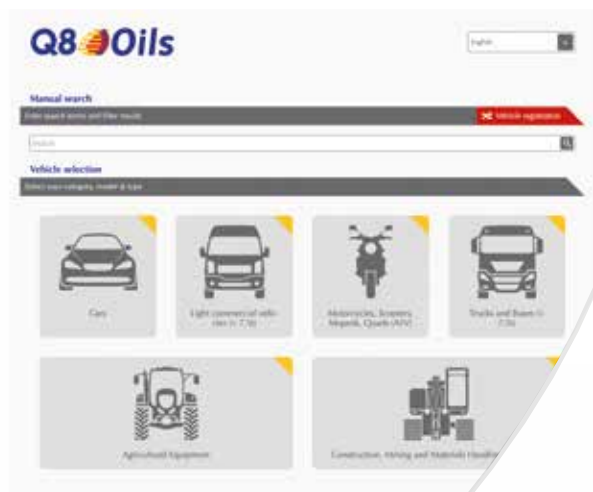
Q8Oils

English

Manual search

Enter search terms and filter results

Vehicle registration

Search

Vehicle selection

Select your category, model & type

Cars

Light commercial vehicles (< 7.5t)

Motorcycles, Scooters, Mopeds, Quads (ATV)

Trucks and Buses (> 7.5t)

Agricultural Equipment

Construction, Mining and Materials Handling